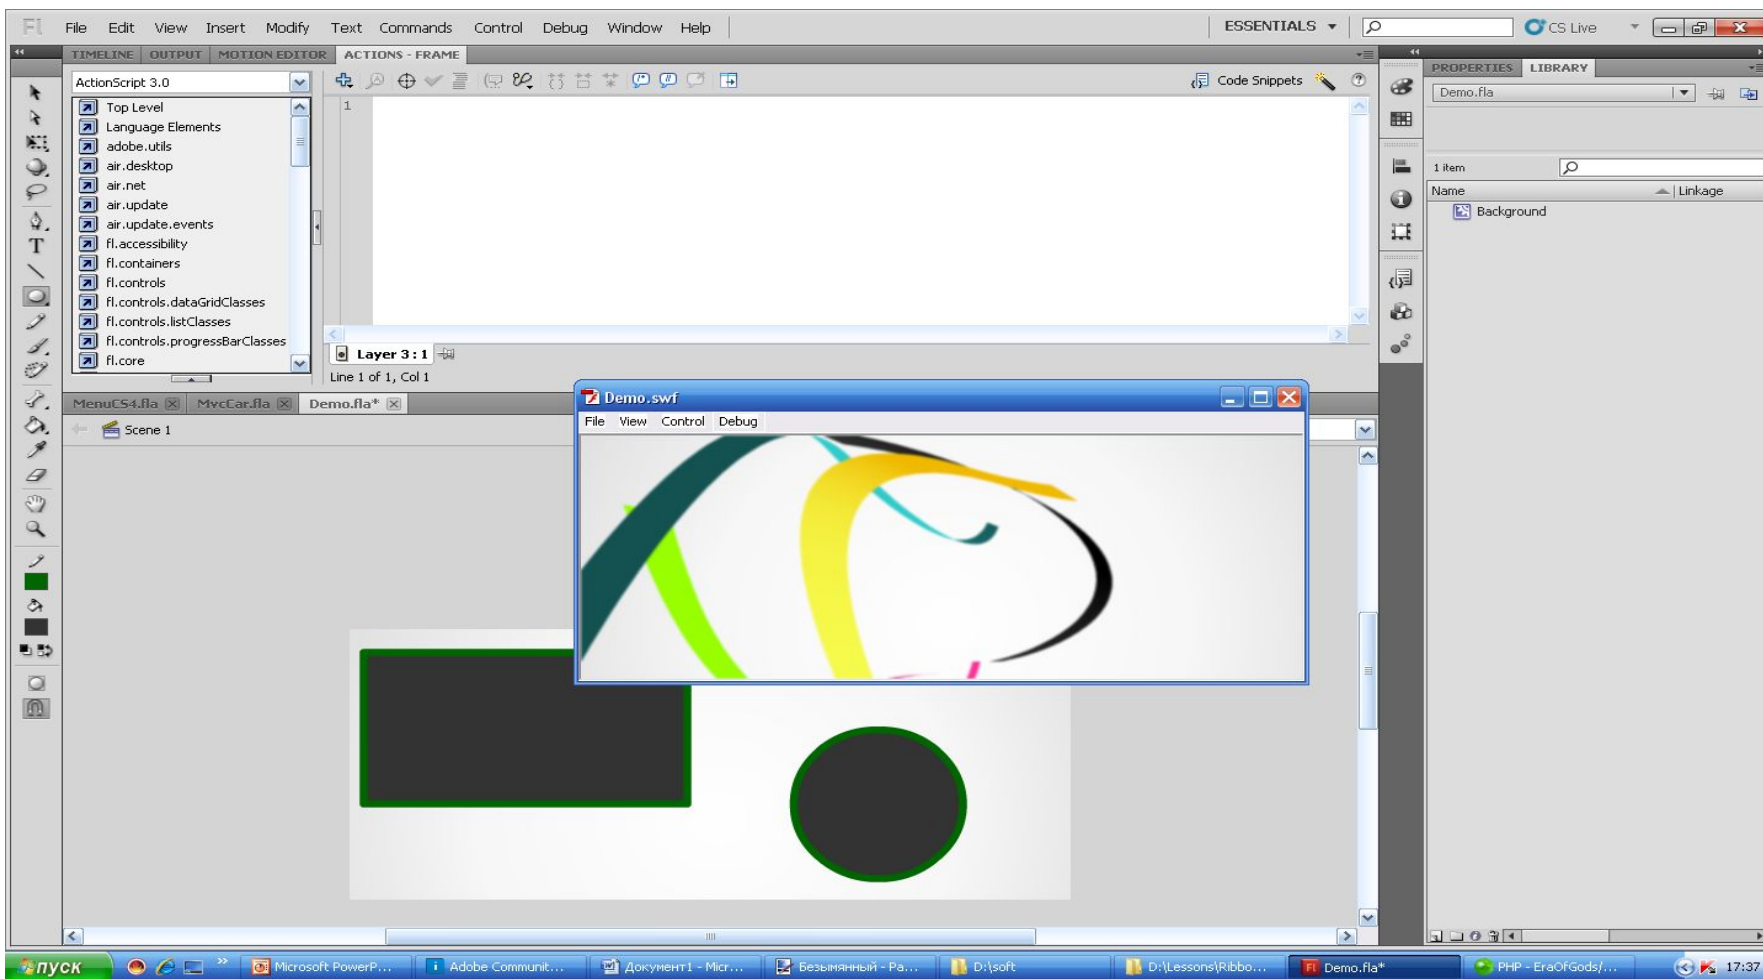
Fl File Edit View Insert Modify Text Commands Control Debug Window Help

ESSENTIALS ▾

CS Live

TIMELINE OUTPUT MOTION EDITOR ACTIONS - FRAME

ActionScript 3.0

Top Level
Language Elements
adobe.utils
air.desktop
air.net
air.update
air.update.events
fl.accessibility
fl.containers
fl.controls
fl.controls.dataGridClasses
fl.controls.listClasses
fl.controls.progressBarClasses
fl.core

Code Snippets

1

Layer 3 : 1

Line 1 of 1, Col 1

MenuCS4.fla MvcCar.fla Demo.fla*

Scene 1

Demo.swf

File View Control Debug

PROPERTIES LIBRARY

Demo.fla

1 item

Name Linkage

Background

пуск

Microsoft PowerP...

Adobe Communit...

Документ1 - Micr...

Безымянный - Pa...

D:\soft

D:\Lessons\Ribbo...

Demo.fla*

PHP - EraOfGods/...

17:37